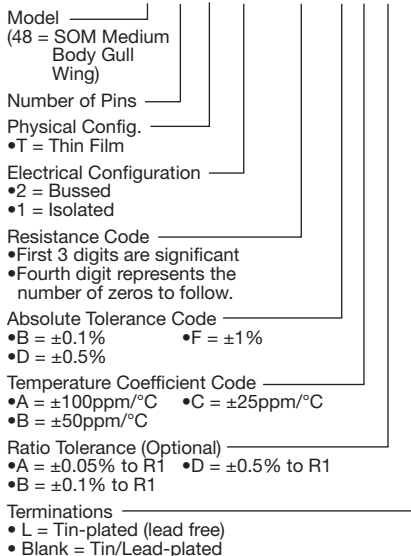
Model
(48 = SOM Medium Body Gull Wing)

Number of Pins

Physical Config.
•T = Thin Film

Electrical Configuration
•2 = Bussed
•1 = Isolated

Resistance Code
•First 3 digits are significant
•Fourth digit represents the number of zeros to follow.

Absolute Tolerance Code
•B = ±0.1% •F = ±1%
•D = ±0.5%

Temperature Coefficient Code
•A = ±100ppm/°C •C = ±25ppm/°C
•B = ±50ppm/°C

Ratio Tolerance (Optional)
•A = ±0.05% to R1 •D = ±0.5% to R1
•B = ±0.1% to R1

Terminations
• L = Tin-plated (lead free)
• Blank = Tin/Lead-plated